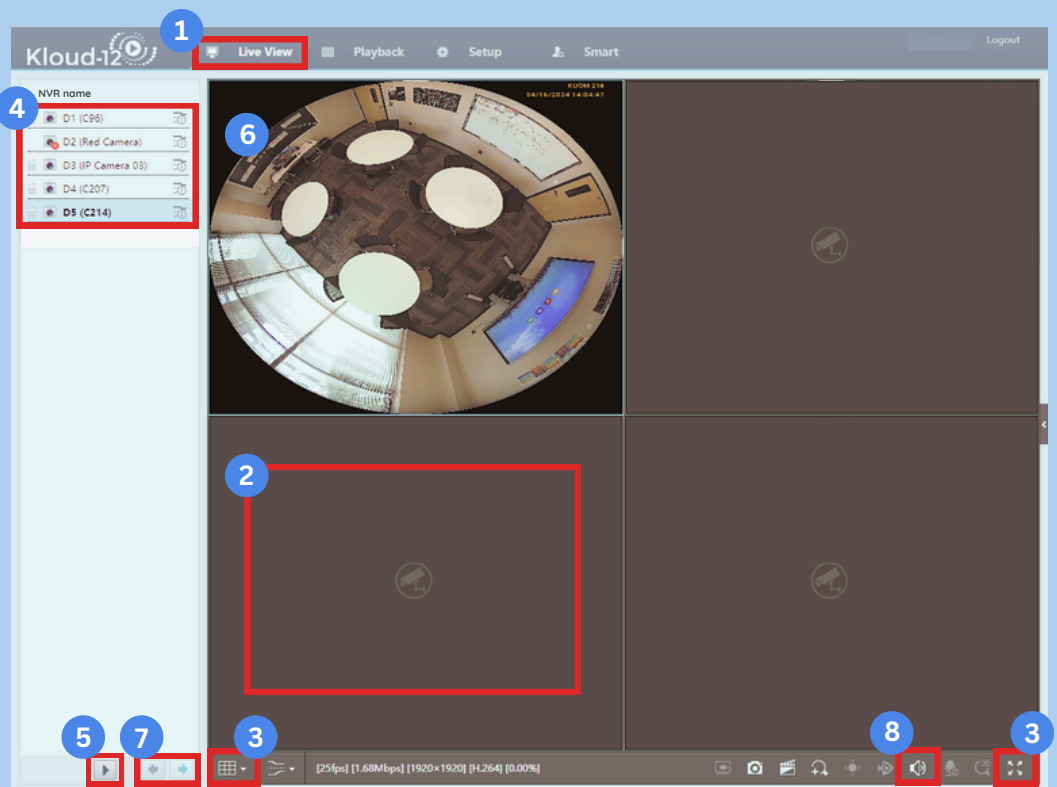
Kloud-12

1

Live View

Playback

Setup

Smart

Logout

4

NVR name

D1 (C96)

D2 (Red Camera)

D3 (IP Camera 03)

D4 (C207)

D5 (C214)

6

ROOM 214
04/16/2024 14:04:47

2

5

7

3

[25fps] [1.68Mbps] [1920×1920] [H.264] [0.00%]

8

3